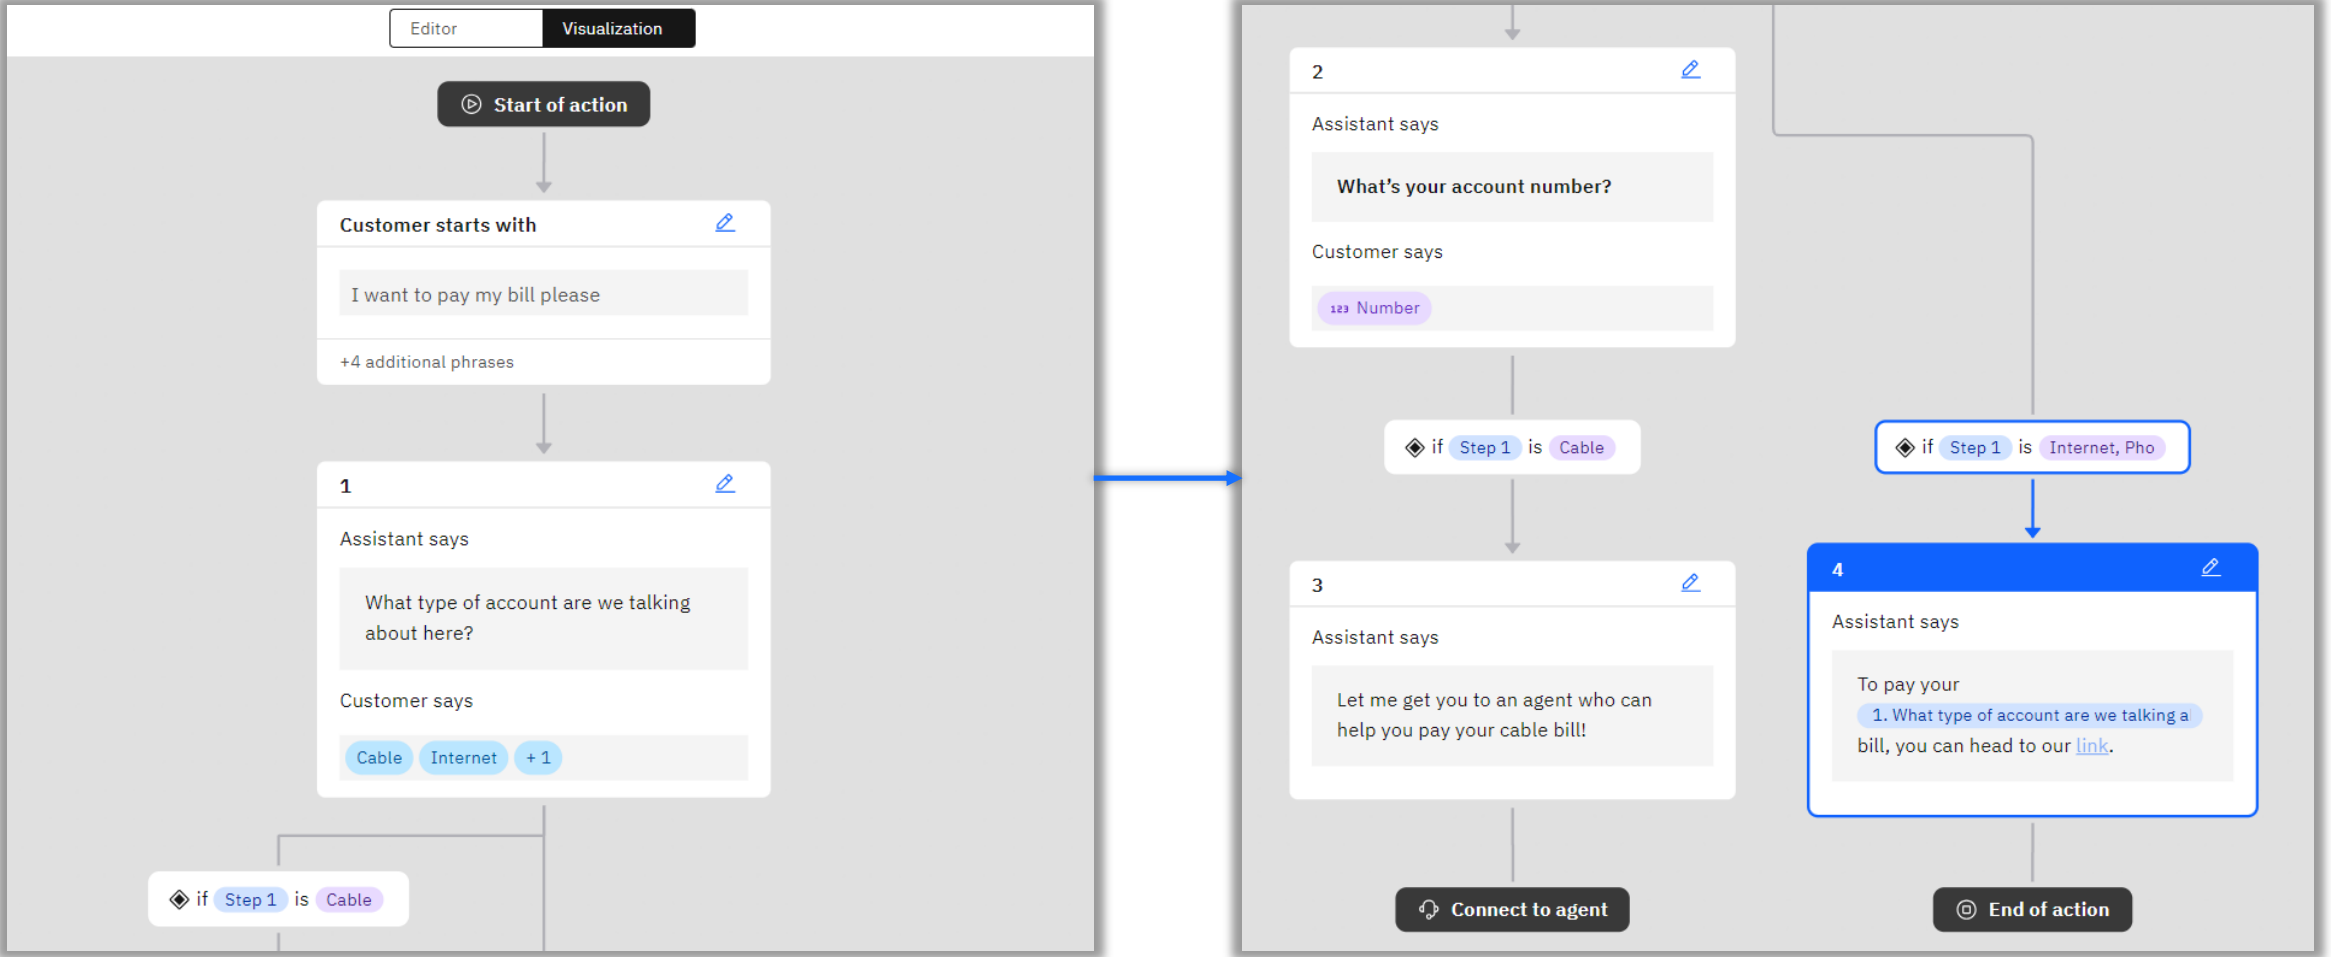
Editor
Visualization

Start of action

Customer starts with

I want to pay my bill please

+4 additional phrases

1

Assistant says

What type of account are we talking about here?

Customer says

Cable Internet + 1

if Step 1 is Cable

2

Assistant says

What’s your account number?

Customer says

123 Number

if Step 1 is Cable

if Step 1 is Internet, Pho

3

Assistant says

Let me get you to an agent who can help you pay your cable bill!

4

Assistant says

To pay your 1. What type of account are we talking a bill, you can head to our link.

Connect to agent

End of action